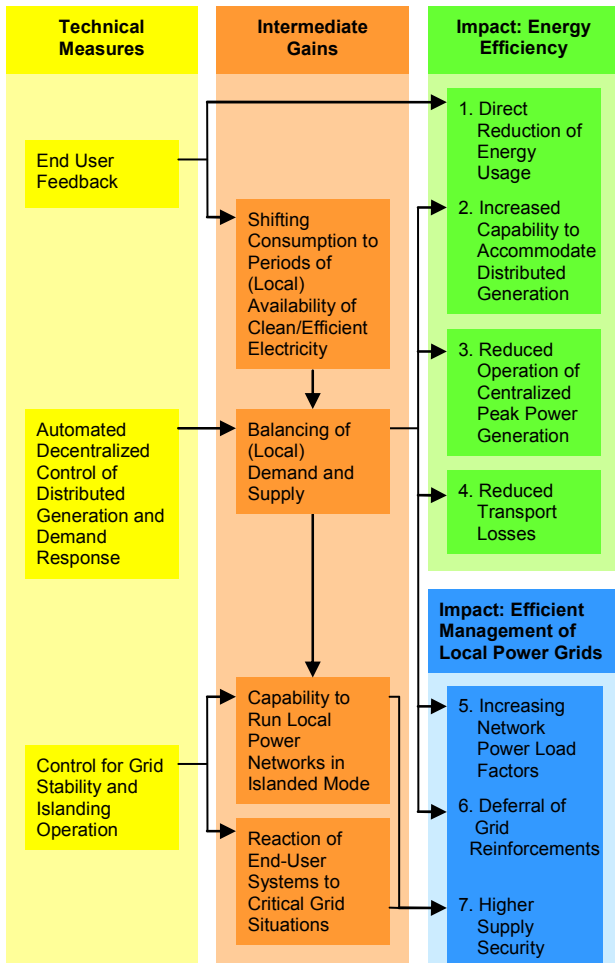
Technical Measures

End User Feedback

Automated Decentralized Control of Distributed Generation and Demand Response

Control for Grid Stability and Islanding Operation

Intermediate Gains

Shifting Consumption to Periods of (Local) Availability of Clean/Efficient Electricity

Balancing of (Local) Demand and Supply

Capability to Run Local Power Networks in Islanded Mode

Reaction of End-User Systems to Critical Grid Situations

Impact: Energy Efficiency

1. Direct Reduction of Energy Usage

2. Increased Capability to Accommodate Distributed Generation

3. Reduced Operation of Centralized Peak Power Generation

4. Reduced Transport Losses

Impact: Efficient Management of Local Power Grids

5. Increasing Network Power Load Factors

6. Deferral of Grid Reinforcements

7. Higher Supply Security